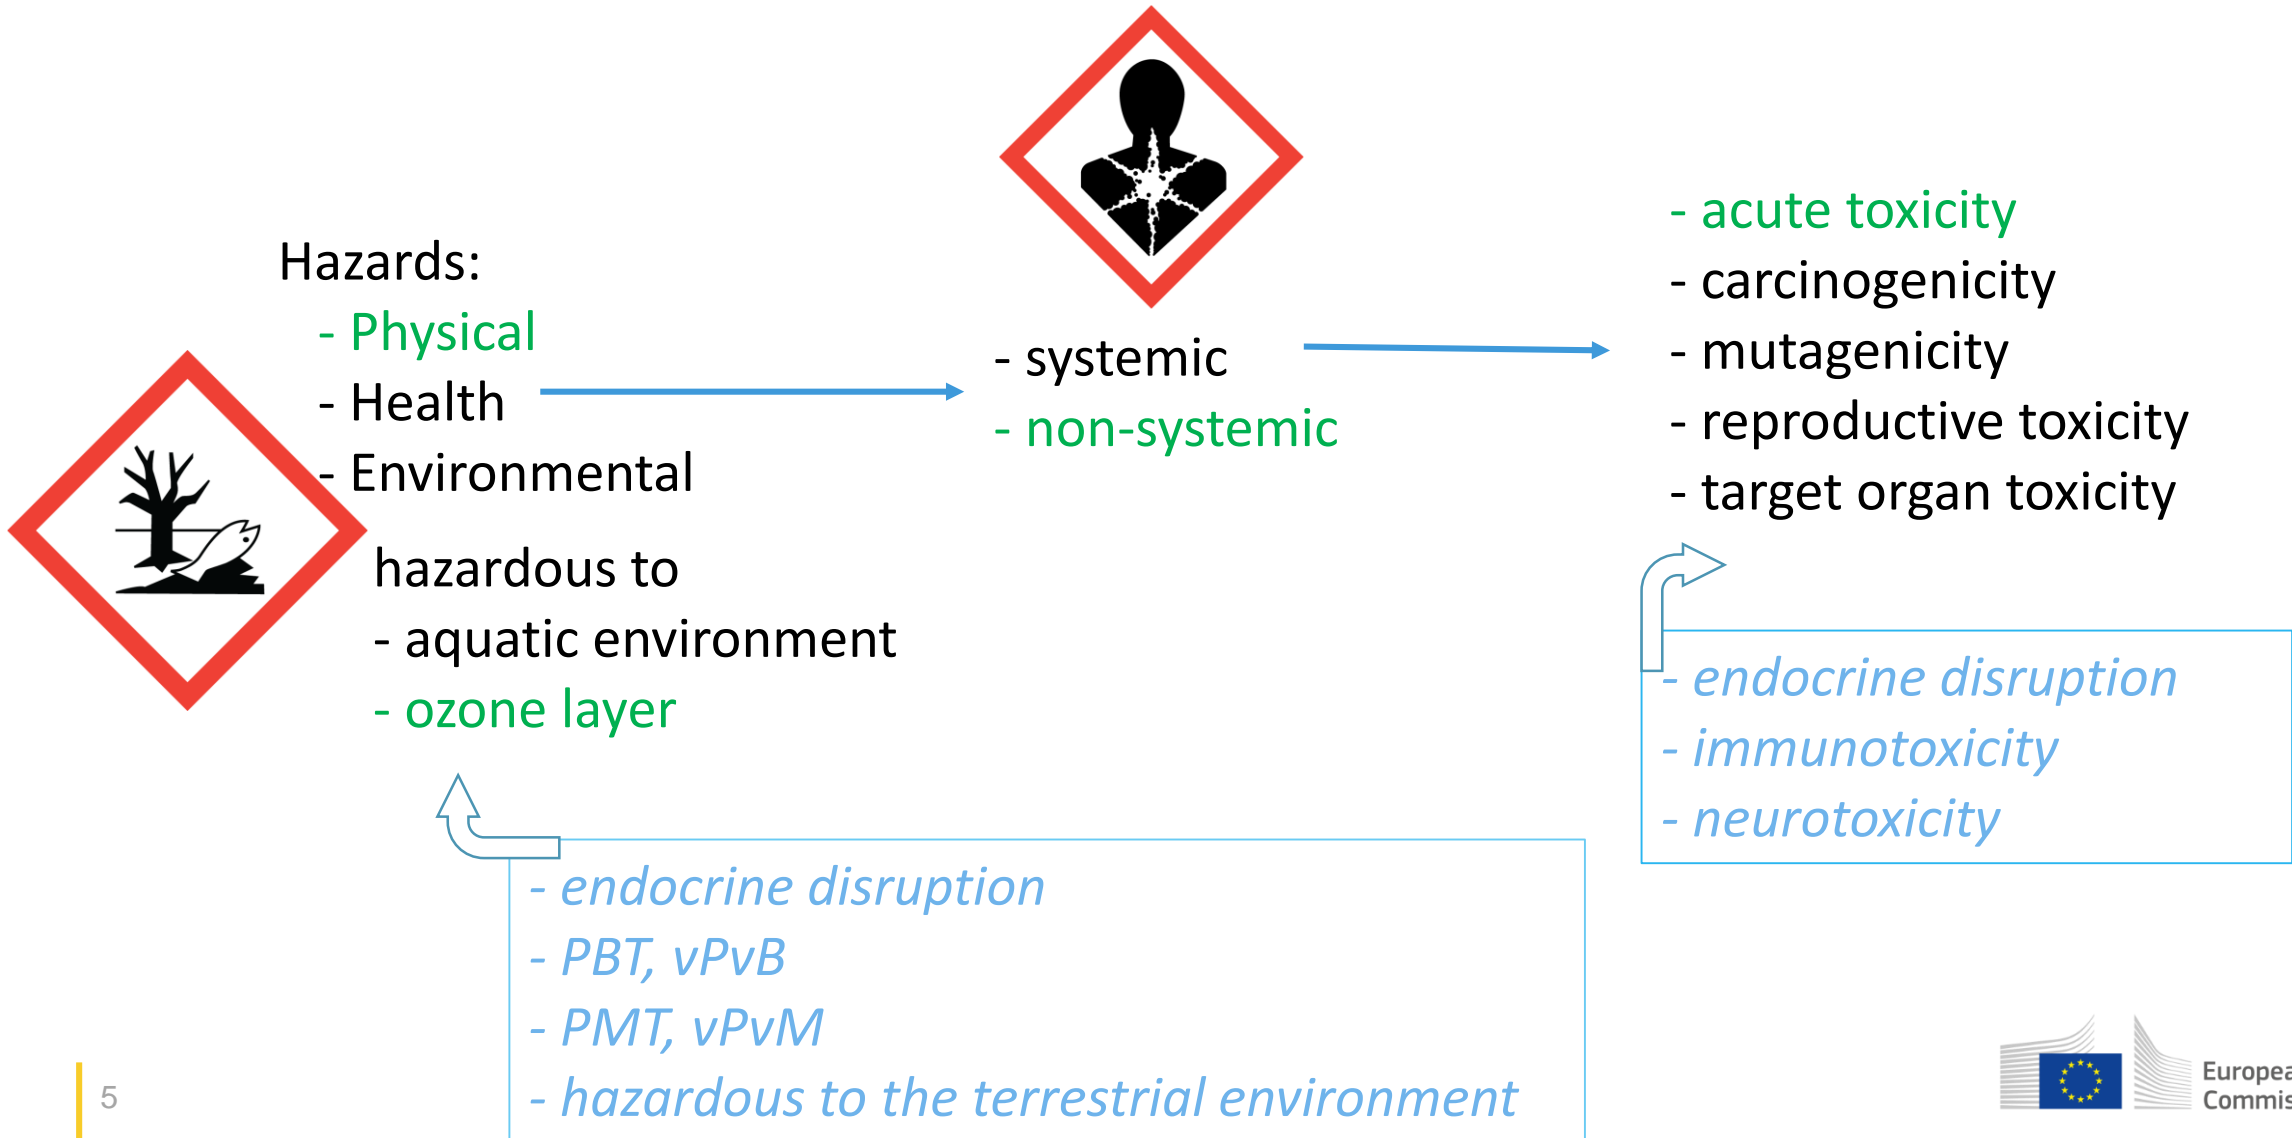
Hazards:
- Physical
- Health
- Environmental

- systemic
- non-systemic

- acute toxicity
- carcinogenicity
- mutagenicity
- reproductive toxicity
- target organ toxicity

hazardous to
- aquatic environment
- ozone layer

- endocrine disruption
- immunotoxicity
- neurotoxicity

- endocrine disruption
- PBT, vPvB
- PMT, vPvM
- hazardous to the terrestrial environment

5

Europea
Commis